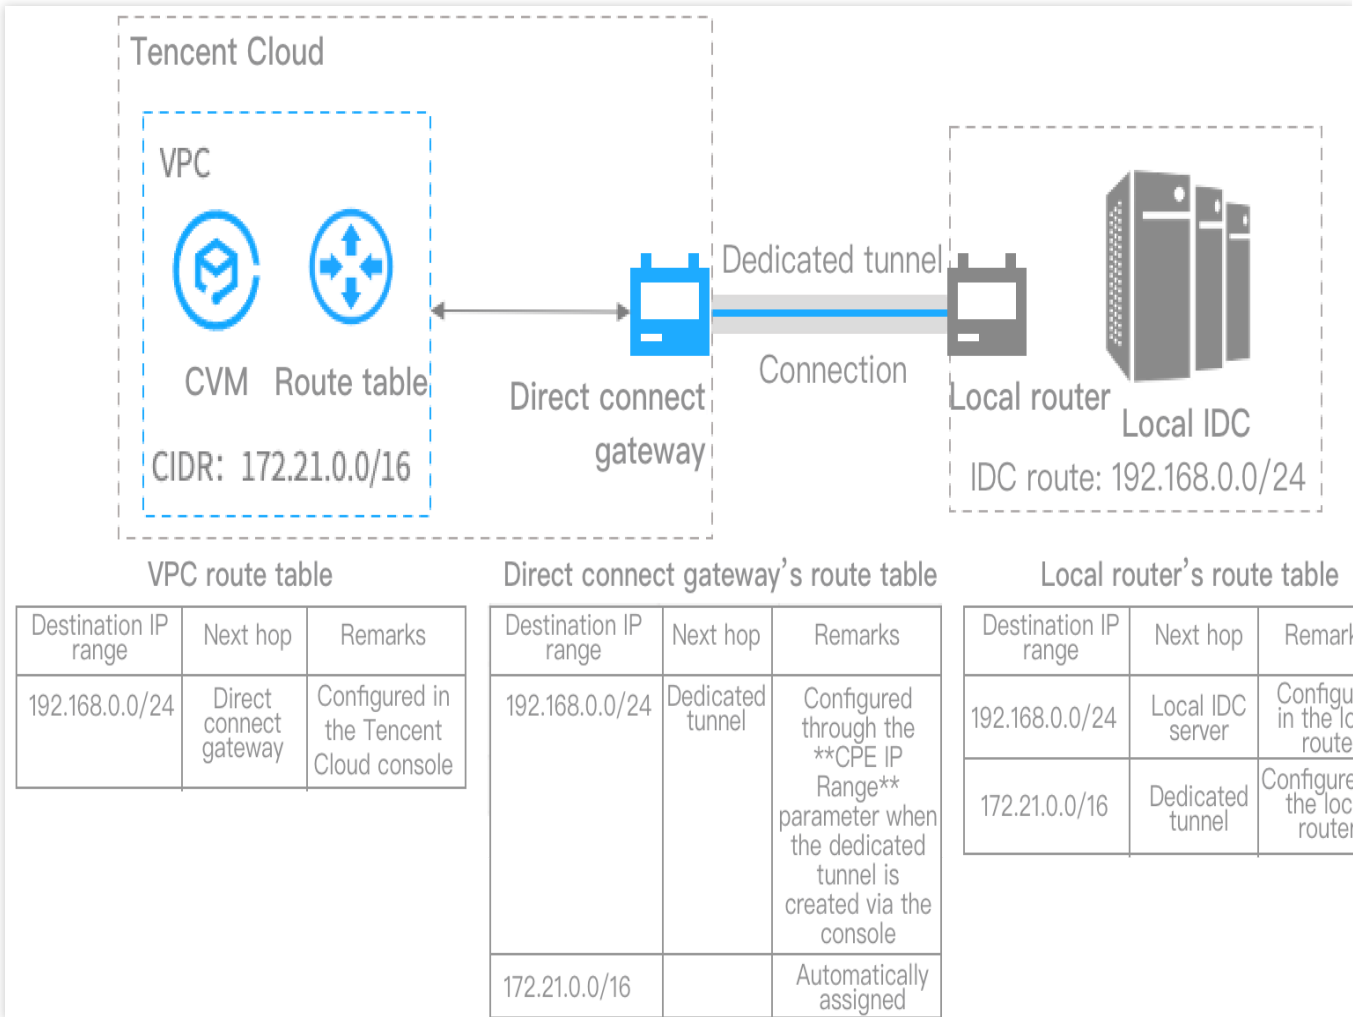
Tencent Cloud

VPC

CVM Route table

CIDR: 172.21.0.0/16

Direct connect gateway

Dedicated tunnel

Connection

Local router

Local IDC

IDC route: 192.168.0.0/24

VPC route table

| Destination IP range | Next hop | Remarks |
|---|---|---|
| 192.168.0.0/24 | Direct connect gateway | Configured in the Tencent Cloud console |

Direct connect gateway's route table

| Destination IP range | Next hop | Remarks |
|---|---|---|
| 192.168.0.0/24 | Dedicated tunnel | Configured through the **CPE IP Range** parameter when the dedicated tunnel is created via the console |
| 172.21.0.0/16 | | Automatically assigned |

Local router's route table

| Destination IP range | Next hop | Remar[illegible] |
|---|---|---|
| 192.168.0.0/24 | Local IDC server | Configu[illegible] in the lo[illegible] route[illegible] |
| 172.21.0.0/16 | Dedicated tunnel | Configure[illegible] the loc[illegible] router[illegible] |